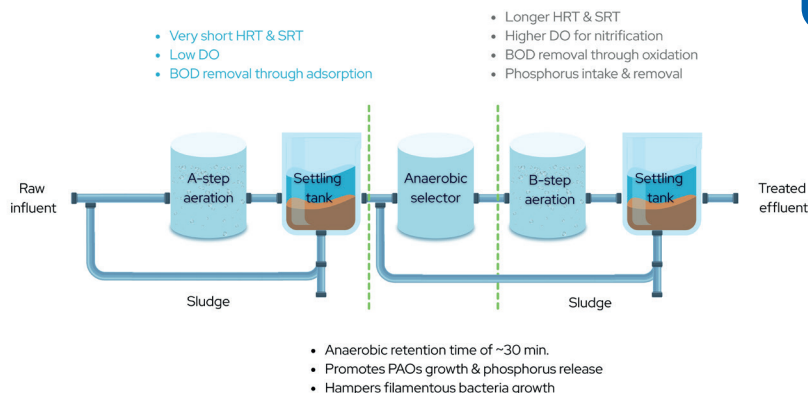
- Very short HRT & SRT
- Low DO
- BOD removal through adsorption

- Longer HRT & SRT
- Higher DO for nitrification
- BOD removal through oxidation
- Phosphorus intake & removal

Raw influent

A-step aeration

Settling tank

Anaerobic selector

B-step aeration

Settling tank

Treated effluent

Sludge

Sludge

- Anaerobic retention time of ~30 min.
- Promotes PAOs growth & phosphorus release
- Hampers filamentous bacteria growth